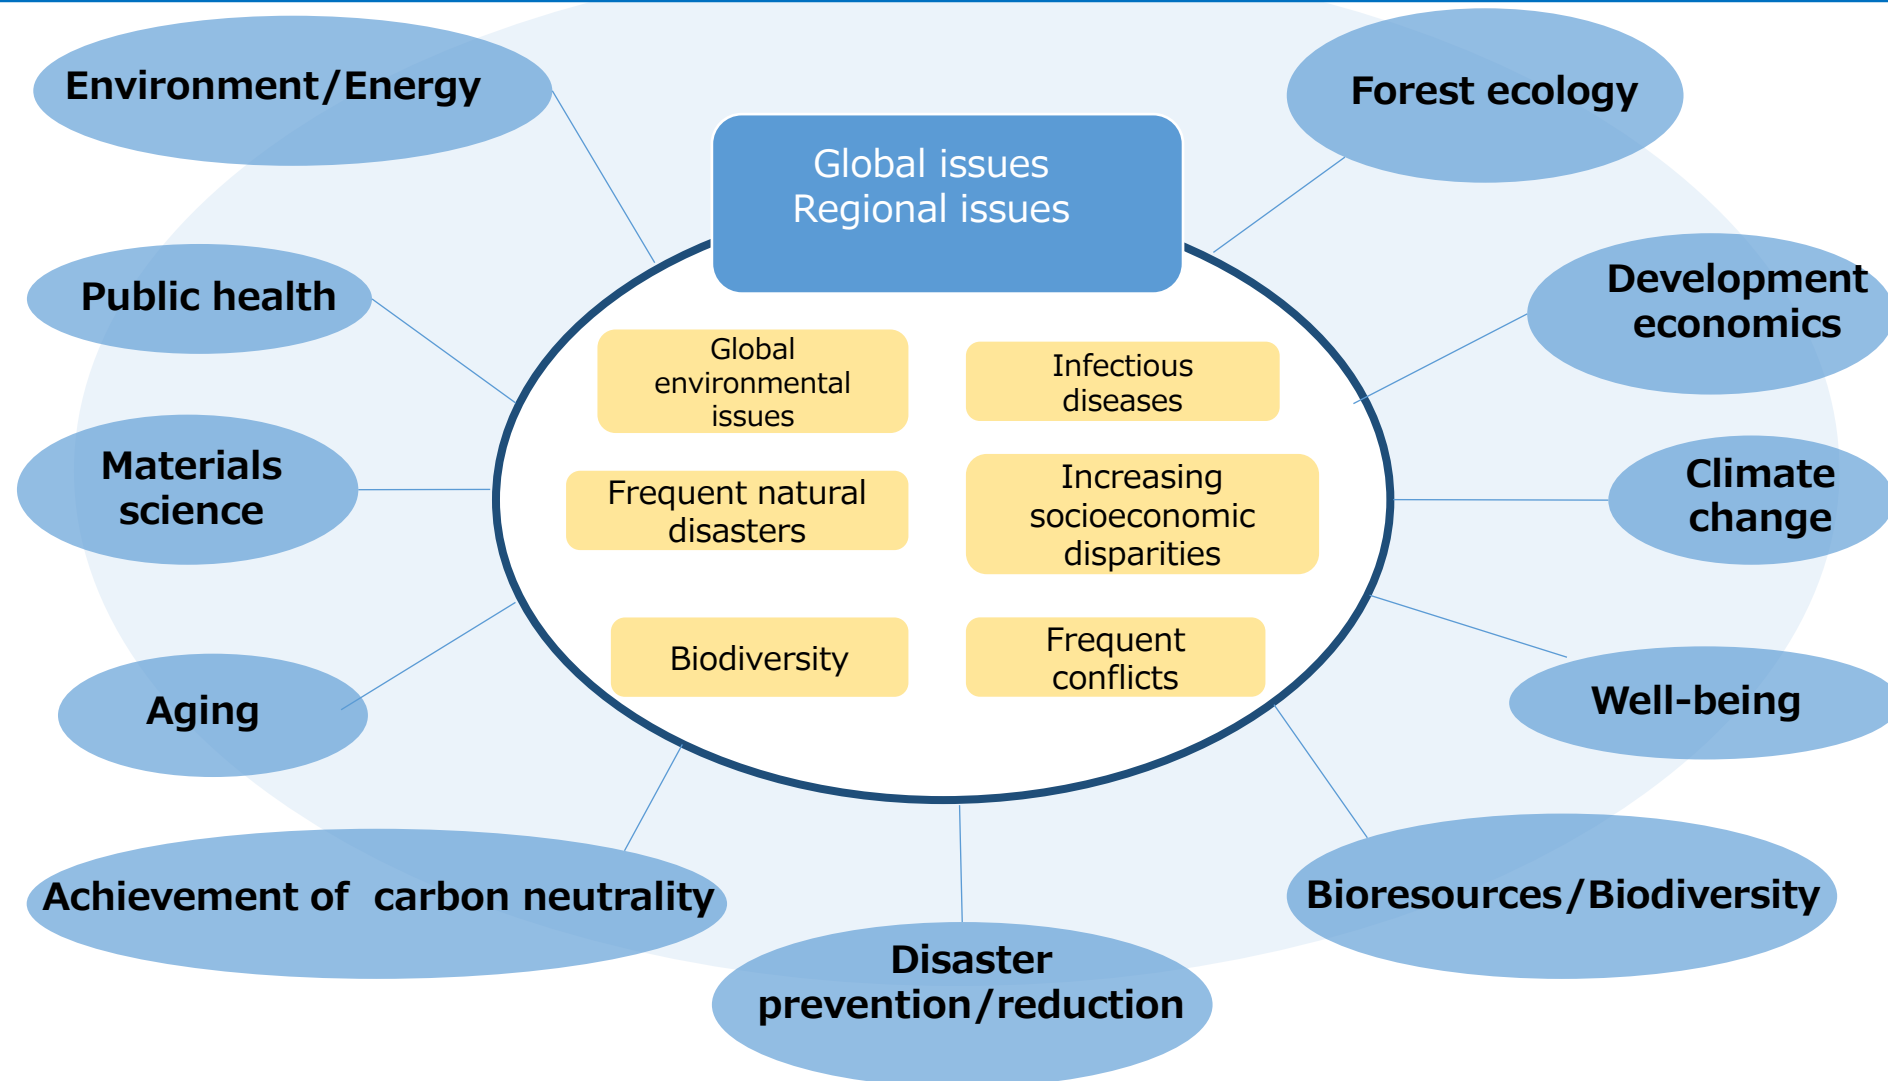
Environment/Energy

Forest ecology

Global issues
Regional issues

Public health

Development economics

Global environmental issues

Infectious diseases

Materials science

Climate change

Frequent natural disasters

Increasing socioeconomic disparities

Biodiversity

Frequent conflicts

Aging

Well-being

Achievement of carbon neutrality

Bioresources/Biodiversity

Disaster prevention/reduction